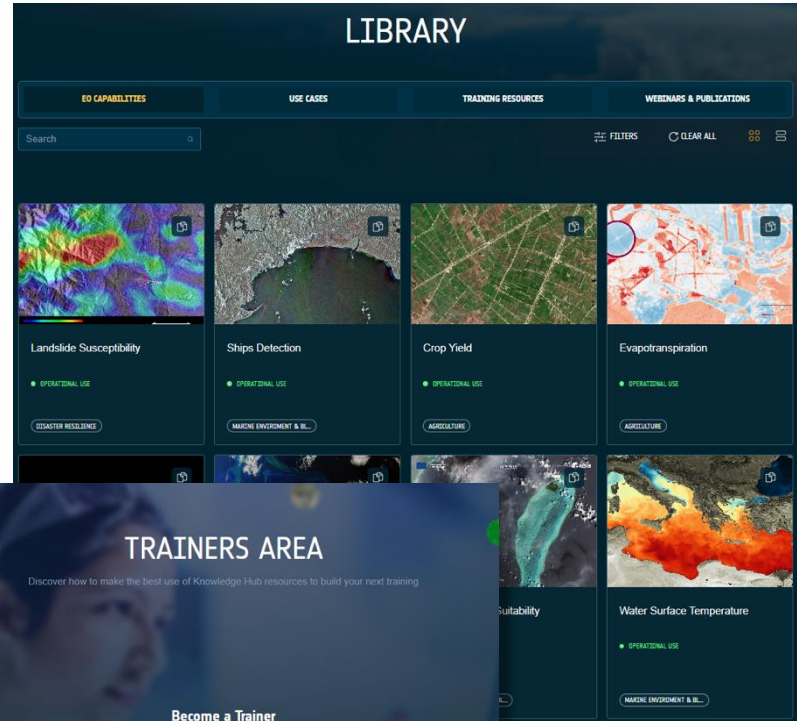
LIBRARY

EO CAPABILITIES
USE CASES
TRAINING RESOURCES
WEBINARS & PUBLICATIONS

Search

FILTERS
CLEAR ALL

Landslide Susceptibility
OPERATIONAL USE
DISASTER RESILIENCE

Ships Detection
OPERATIONAL USE
MARINE ENVIROMENT & BI...

Crop Yield
OPERATIONAL USE
AGRICULTURE

Evapotranspiration
OPERATIONAL USE
AGRICULTURE

TRAINERS AREA
Discover how to make the best use of Knowledge Hub resources to build your next training

Become a Trainer

Suitability

Water Surface Temperature
OPERATIONAL USE
MARINE ENVIROMENT & BI...